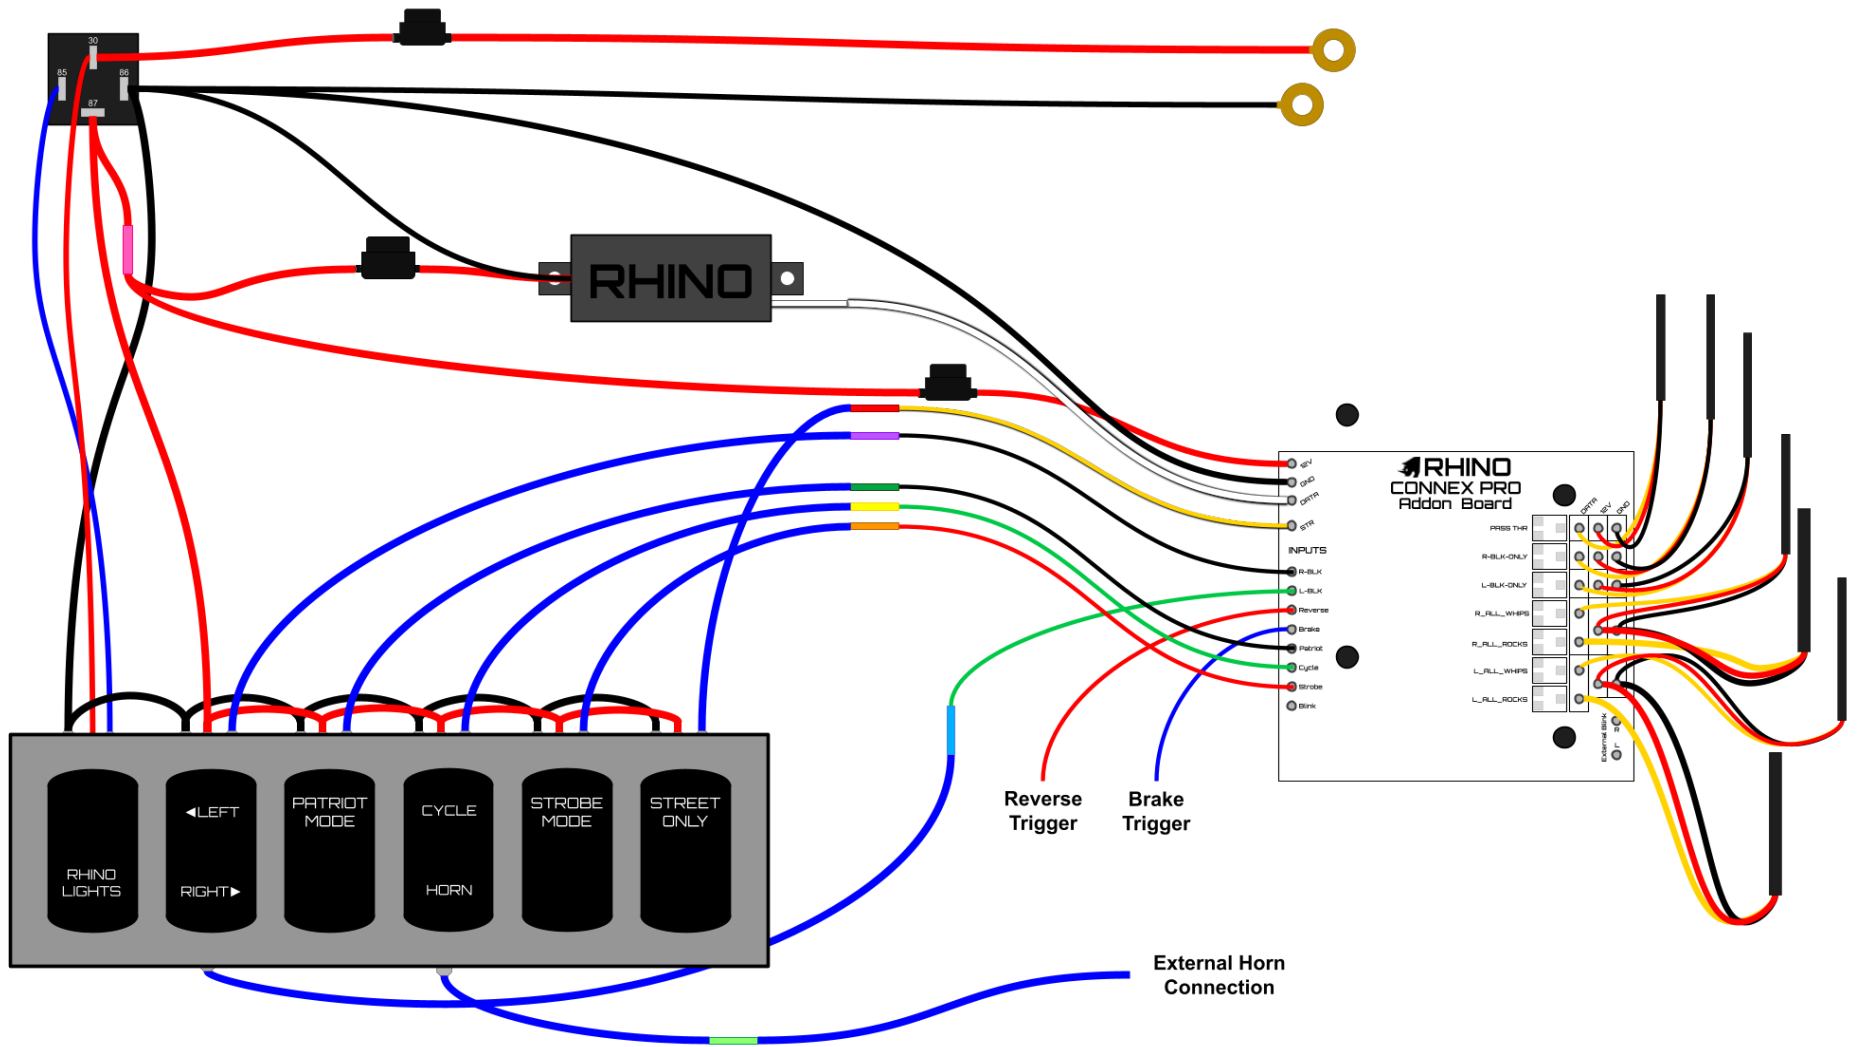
30
85
86
87

RHINO

RHINO
CONNEX PRO
Addon Board

12V
GND
DATA
STR

INPUTS
R-BLK
L-BLK
Reverse
Brake
Patriot
Cycle
Strobe
Blink

DATA
12V
GND

PASS THR
R-BLK-ONLY
L-BLK-ONLY
R_ALL_WHIPS
R_ALL_ROCKS
L_ALL_WHIPS
L_ALL_ROCKS

External Blink

RHINO LIGHTS

◄LEFT
RIGHT►

PATRIOT MODE

CYCLE
HORN

STROBE MODE

STREET ONLY

Reverse Trigger

Brake Trigger

External Horn Connection